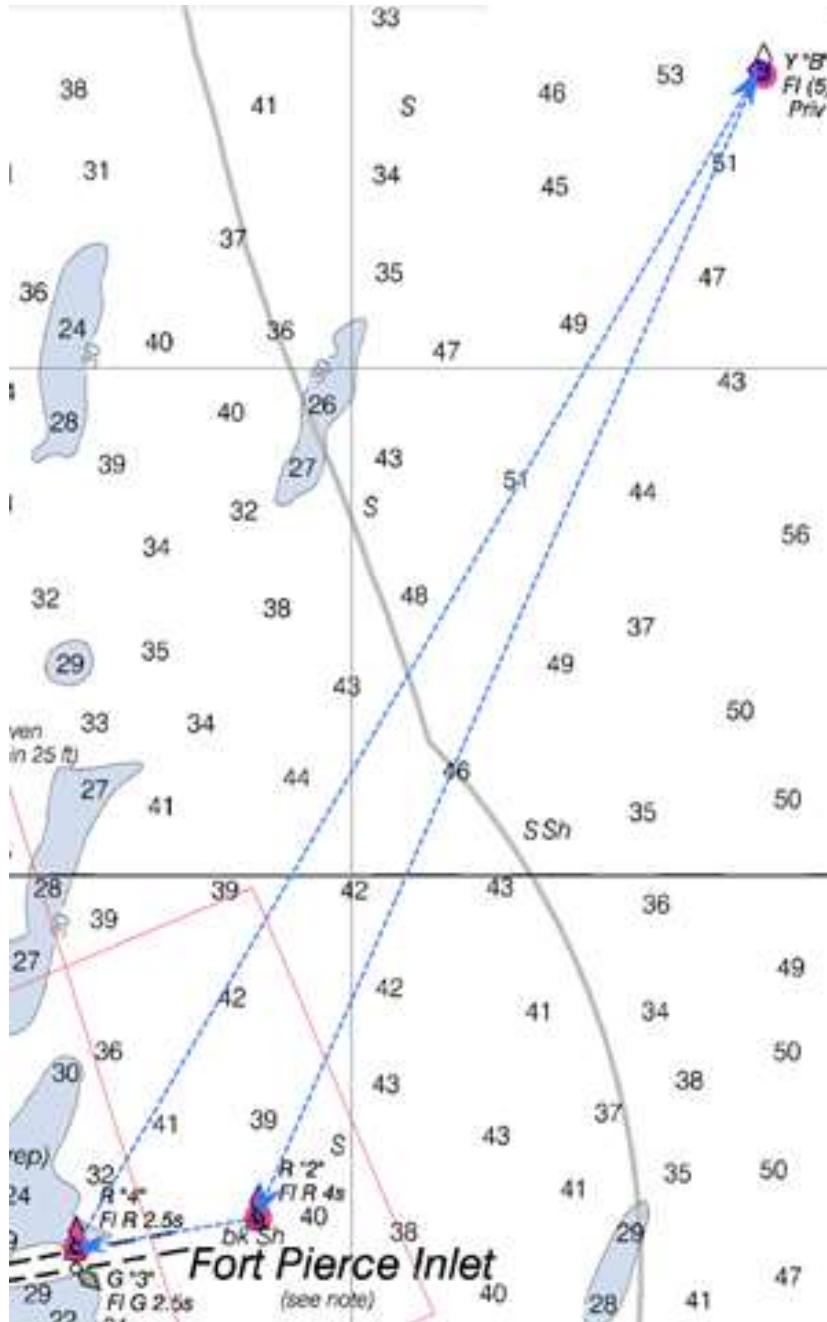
33
38 41 S 46 53 Y "B" Fl (5) Priv
31 34 45 51
37
36 35 47
24 40 36 49
47 43
40 26
28
39 27 43 51 44
32 S
34 56
32 38 48
37
29 35 49
43
50
ven in 25 ft) 33 34
46
27 44 50
41 S Sh 35
28 39 42 43
39 36
27
49
42 42
41 34
36 50
30 43 38
37
41 39 S 43
rep) R "2" Fl R 4s 35 50
32
24 R "4" Fl R 2.5s 41
40
bk Sh 38 29
Fort Pierce Inlet
G "3" Fl G 2.5s
29 (see note) 40 47
22 28 41